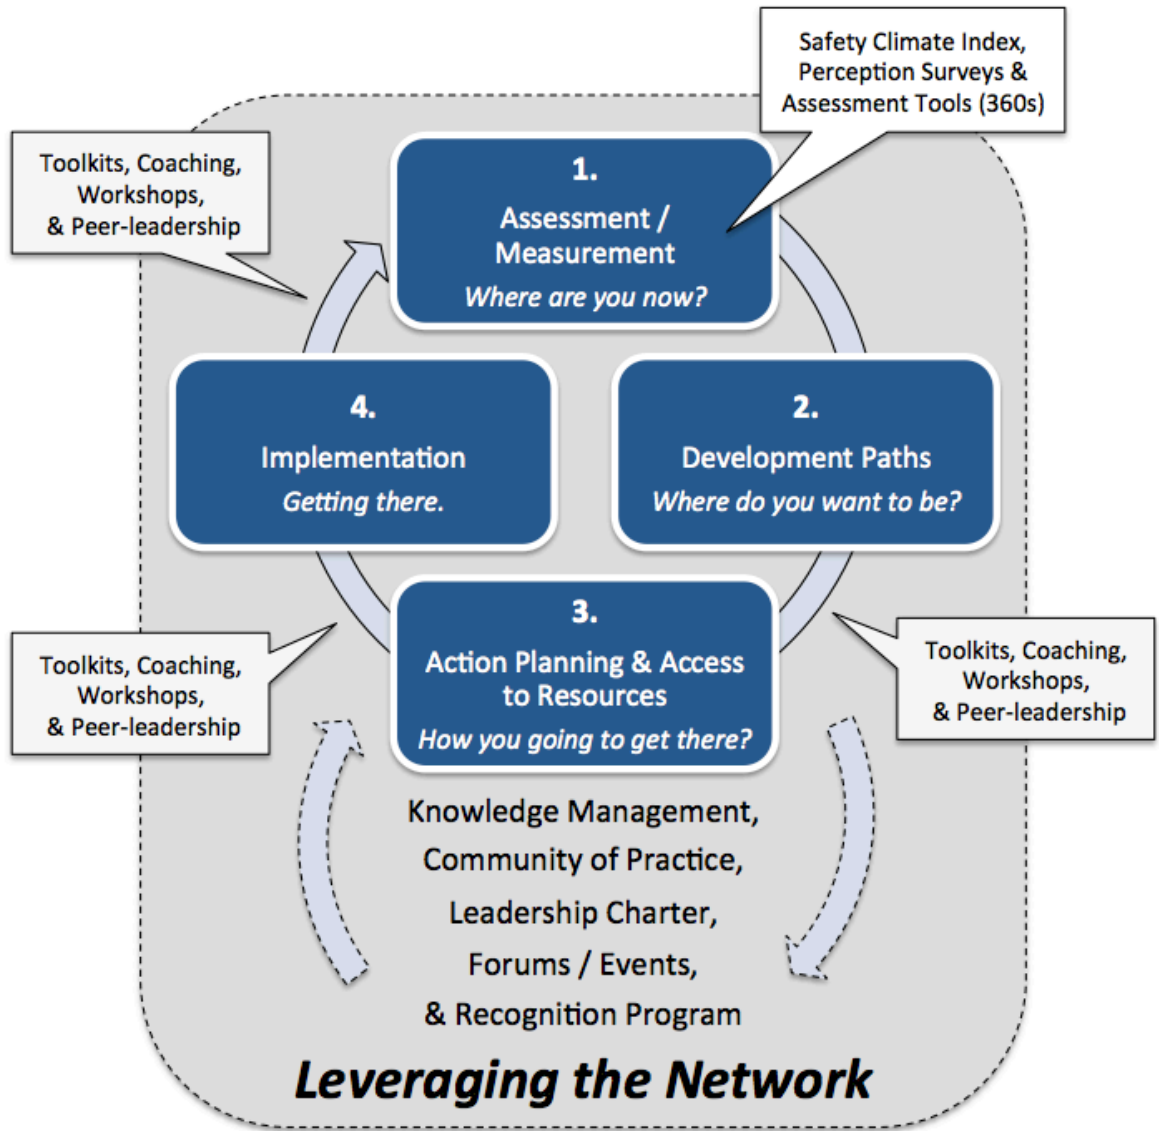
Safety Climate Index, Perception Surveys & Assessment Tools (360s)

Toolkits, Coaching, Workshops, & Peer-leadership

1.
Assessment / Measurement
Where are you now?

4.
Implementation
Getting there.

2.
Development Paths
Where do you want to be?

3.
Action Planning & Access to Resources
How you going to get there?

Toolkits, Coaching, Workshops, & Peer-leadership

Toolkits, Coaching, Workshops, & Peer-leadership

Knowledge Management,
Community of Practice,
Leadership Charter,
Forums / Events,
& Recognition Program

Leveraging the Network